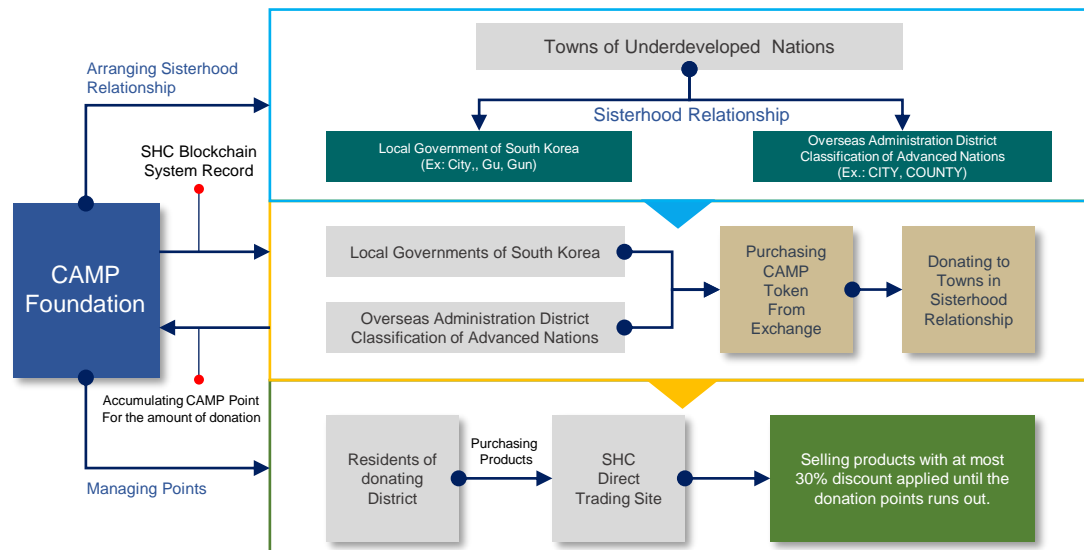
Arranging Sisterhood Relationship

SHC Blockchain System Record

CAMP Foundation

Accumulating CAMP Point For the amount of donation

Managing Points

Towns of Underdeveloped Nations

Sisterhood Relationship

Local Government of South Korea (Ex: City,, Gu, Gun)

Overseas Administration District Classification of Advanced Nations (Ex.: CITY, COUNTY)

Local Governments of South Korea

Overseas Administration District Classification of Advanced Nations

Purchasing CAMP Token From Exchange

Donating to Towns in Sisterhood Relationship

Residents of donating District

Purchasing Products

SHC Direct Trading Site

Selling products with at most 30% discount applied until the donation points runs out.